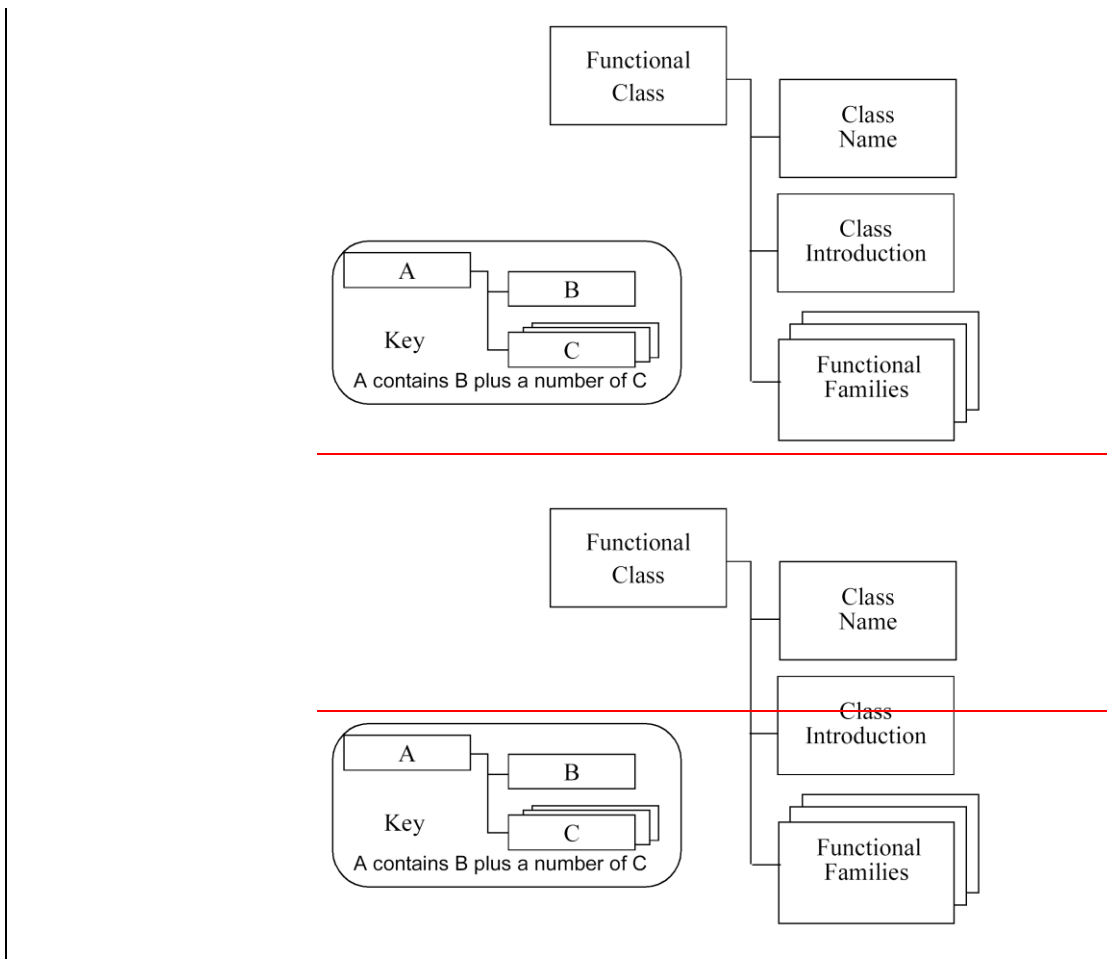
Functional Class

Class Name

Class Introduction

Functional Families

A

B

C

Key

A contains B plus a number of C

Functional Class

Class Name

Class Introduction

Functional Families

A

B

C

Key

A contains B plus a number of C